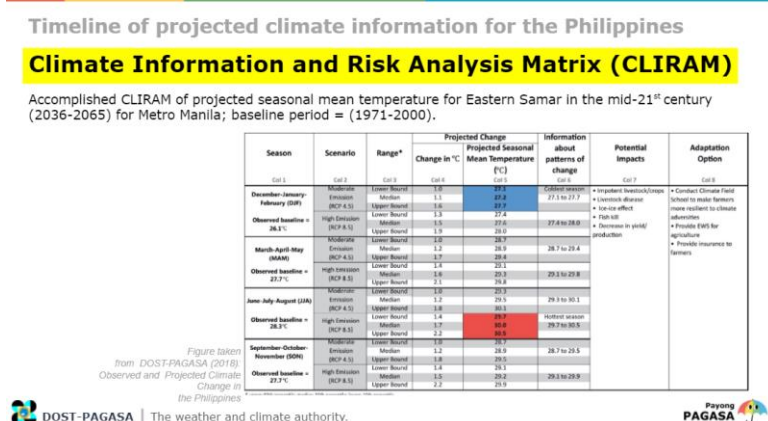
Timeline of projected climate information for the Philippines

Climate Information and Risk Analysis Matrix (CLIRAM)

Accomplished CLIRAM of projected seasonal mean temperature for Eastern Samar in the mid-21$^{st}$ century (2036-2065) for Metro Manila; baseline period = (1971-2000).

| Season | Scenario | Range* | Projected Change: Change in °C | Projected Change: Projected Seasonal Mean Temperature (°C) | Information about patterns of change | Potential Impacts | Adaptation Option |
|---|---|---|---|---|---|---|---|
| Col 1 | Col 2 | Col 3 | Col 4 | Col 5 | Col 6 | Col 7 | Col 8 |
| December-January-February (DJF) | Moderate Emission (RCP 4.5) | Lower Bound | 1.0 | 27.1 | Coldest season 27.1 to 27.7 | • Impotent livestock/crops • Livestock disease • Ice-ice effect • Fish kill • Decrease in yield/ production | • Conduct Climate Field School to make farmers more resilient to climate adversities • Provide EWS for agriculture • Provide insurance to farmers |
| | | Median | 1.1 | 27.2 | | | |
| | | Upper Bound | 1.6 | 27.7 | | | |
| Observed baseline = 26.1°C | High Emission (RCP 8.5) | Lower Bound | 1.3 | 27.4 | 27.4 to 28.0 | | |
| | | Median | 1.5 | 27.6 | | | |
| | | Upper Bound | 1.9 | 28.0 | | | |
| March-April-May (MAM) | Moderate Emission (RCP 4.5) | Lower Bound | 1.0 | 28.7 | 28.7 to 29.4 | | |
| | | Median | 1.2 | 28.9 | | | |
| | | Upper Bound | 1.7 | 29.4 | | | |
| Observed baseline = 27.7°C | High Emission (RCP 8.5) | Lower Bound | 1.4 | 29.1 | 29.1 to 29.8 | | |
| | | Median | 1.6 | 29.3 | | | |
| | | Upper Bound | 2.1 | 29.8 | | | |
| June-July-August (JJA) | Moderate Emission (RCP 4.5) | Lower Bound | 1.0 | 29.3 | 29.3 to 30.1 | | |
| | | Median | 1.2 | 29.5 | | | |
| | | Upper Bound | 1.8 | 30.1 | | | |
| Observed baseline = 28.3°C | High Emission (RCP 8.5) | Lower Bound | 1.4 | 29.7 | Hottest season 29.7 to 30.5 | | |
| | | Median | 1.7 | 30.0 | | | |
| | | Upper Bound | 2.2 | 30.5 | | | |
| September-October-November (SON) | Moderate Emission (RCP 4.5) | Lower Bound | 1.0 | 28.7 | 28.7 to 29.5 | | |
| | | Median | 1.2 | 28.9 | | | |
| | | Upper Bound | 1.8 | 29.5 | | | |
| Observed baseline = 27.7°C | High Emission (RCP 8.5) | Lower Bound | 1.4 | 29.1 | 29.1 to 29.9 | | |
| | | Median | 1.5 | 29.2 | | | |
| | | Upper Bound | 2.2 | 29.9 | | | |

Figure taken from DOST-PAGASA (2018): Observed and Projected Climate Change in the Philippines

DOST-PAGASA | The weather and climate authority.

Payong PAGASA